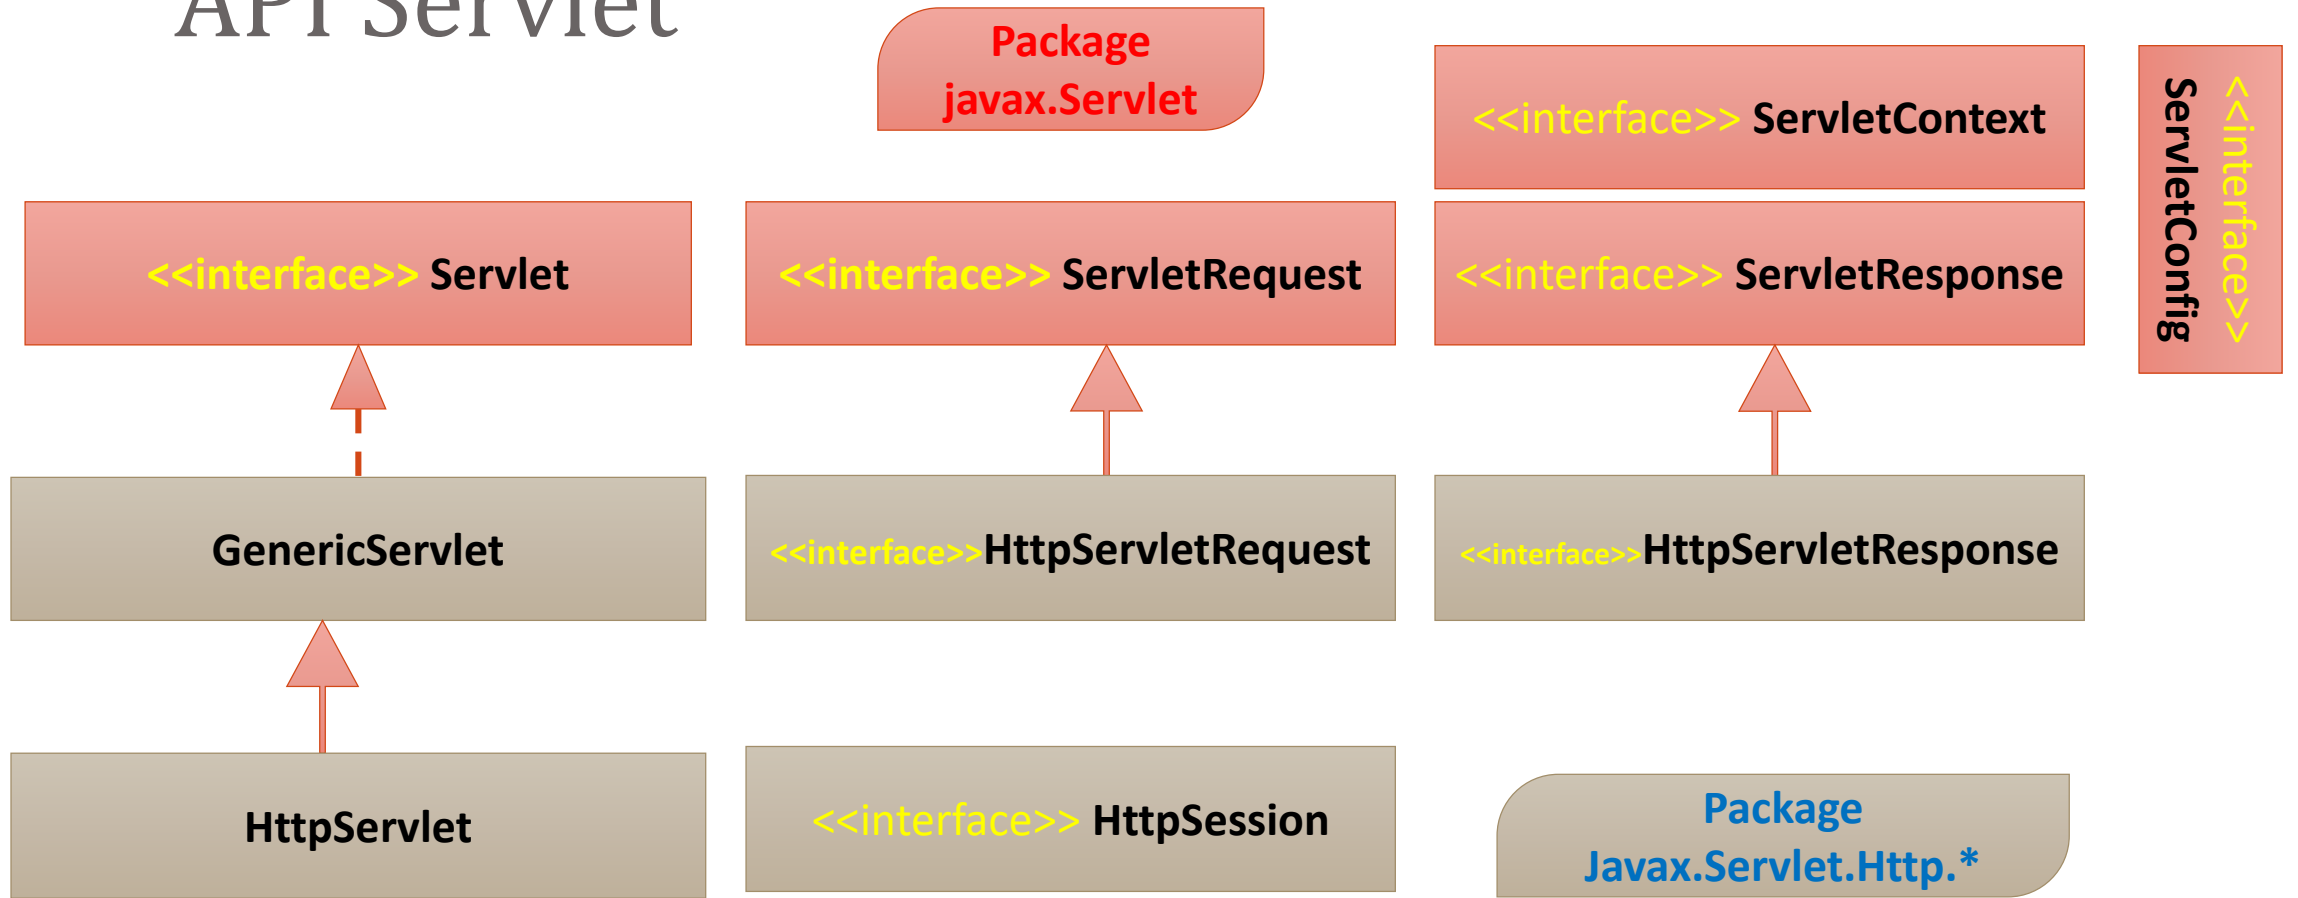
API Servlet

Package
javax.Servlet

<<interface>> ServletContext

<<interface>> ServletConfig

<<interface>> Servlet

<<interface>> ServletRequest

<<interface>> ServletResponse

GenericServlet

<<interface>>HttpServletRequest

<<interface>>HttpServletResponse

HttpServlet

<<interface>> HttpSession

Package
Javax.Servlet.Http.*